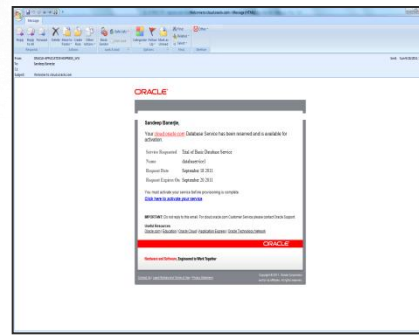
ORACLE

Sandeep Banerjie,

Your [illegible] Database Service has been reserved and is available for activation

| Service Requested | Trial of Basic Database Service |
|---|---|
| Name | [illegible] |
| Request Date | September 20 2013 |
| Request Expires On | September 25 2013 |

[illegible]

Click here to activate your service

IMPORTANT: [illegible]

ORACLE

Hardware and Software, Engineered to Work Together